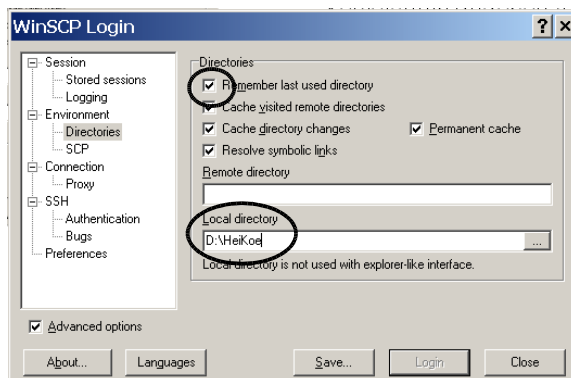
WinSCP Login

?
X

Session
Stored sessions
Logging
Environment
Directories
SCP
Connection
Proxy
SSH
Authentication
Bugs
Preferences

Directories
Remember last used directory
Cache visited remote directories
Cache directory changes
Permanent cache
Resolve symbolic links
Remote directory
Local directory
D:\HeiKoe
...
Local directory is not used with explorer-like interface.

Advanced options

About...
Languages
Save...
Login
Close